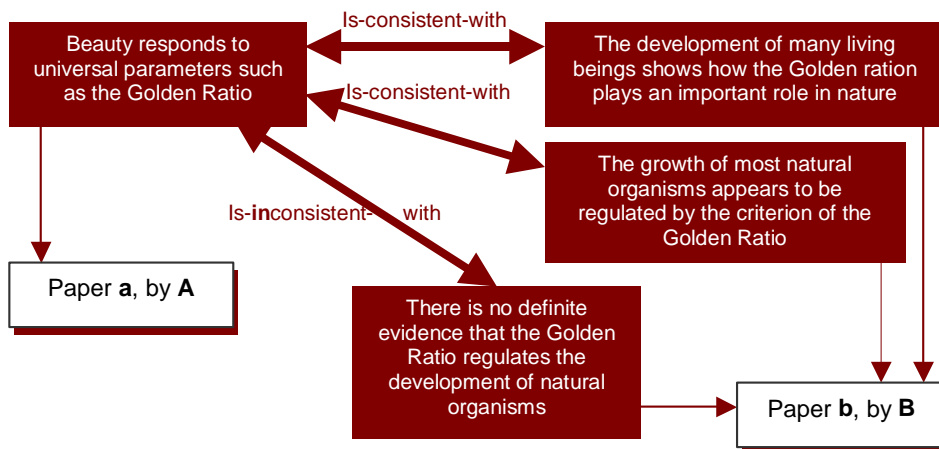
Beauty responds to universal parameters such as the Golden Ratio

Is-consistent-with

The development of many living beings shows how the Golden ration plays an important role in nature

Is-consistent-with

The growth of most natural organisms appears to be regulated by the criterion of the Golden Ratio

Is-inconsistent-with

Paper **a**, by **A**

There is no definite evidence that the Golden Ratio regulates the development of natural organisms

Paper **b**, by **B**